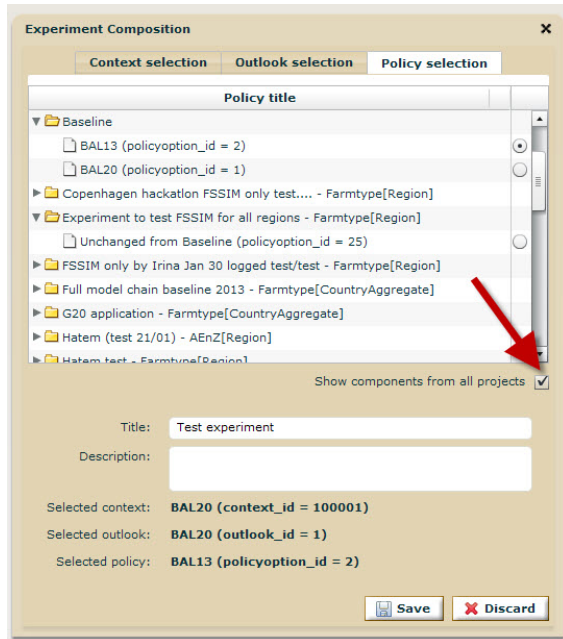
Experiment Composition

Context selection
Outlook selection
Policy selection

Policy title

Baseline
BAL13 (policyoption_id = 2)
BAL20 (policyoption_id = 1)
Copenhagen hackatlon FSSIM only test.... - Farmtype[Region]
Experiment to test FSSIM for all regions - Farmtype[Region]
Unchanged from Baseline (policyoption_id = 25)
FSSIM only by Irina Jan 30 logged test/test - Farmtype[Region]
Full model chain baseline 2013 - Farmtype[CountryAggregate]
G20 application - Farmtype[CountryAggregate]
Hatem (test 21/01) - AEnZ[Region]
Hatem test - Farmtype[Region]

Show components from all projects

Title: Test experiment

Description:

Selected context: BAL20 (context_id = 100001)

Selected outlook: BAL20 (outlook_id = 1)

Selected policy: BAL13 (policyoption_id = 2)

Save
Discard